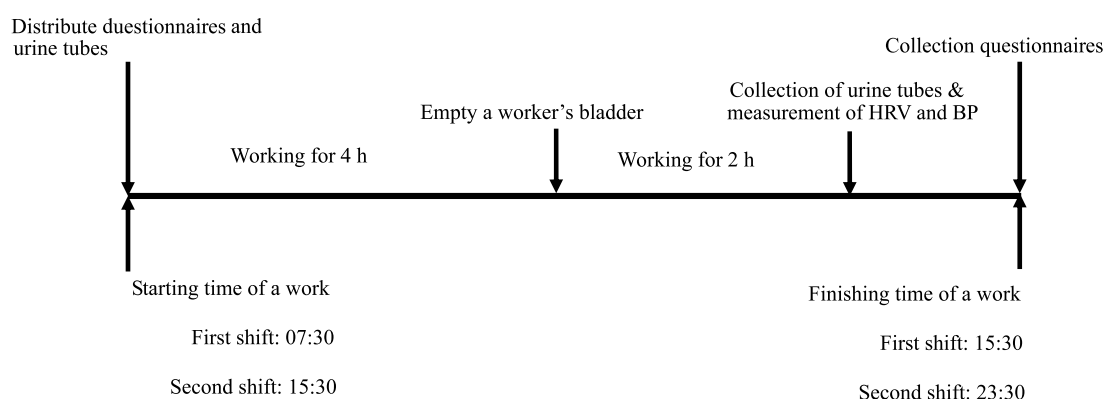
Distribute duestionnaires and urine tubes

Collection questionnaires

Collection of urine tubes & measurement of HRV and BP

Empty a worker's bladder

Working for 4 h

Working for 2 h

Starting time of a work

First shift: 07:30

Second shift: 15:30

Finishing time of a work

First shift: 15:30

Second shift: 23:30